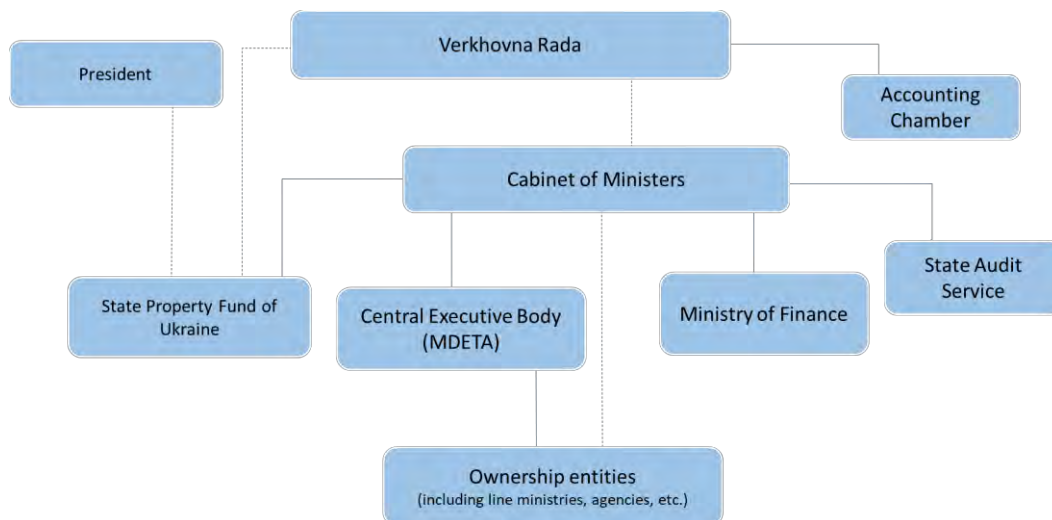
Verkhovna Rada

President

Accounting Chamber

Cabinet of Ministers

State Audit Service

State Property Fund of Ukraine

Central Executive Body (MDETA)

Ministry of Finance

Ownership entities
(including line ministries, agencies, etc.)